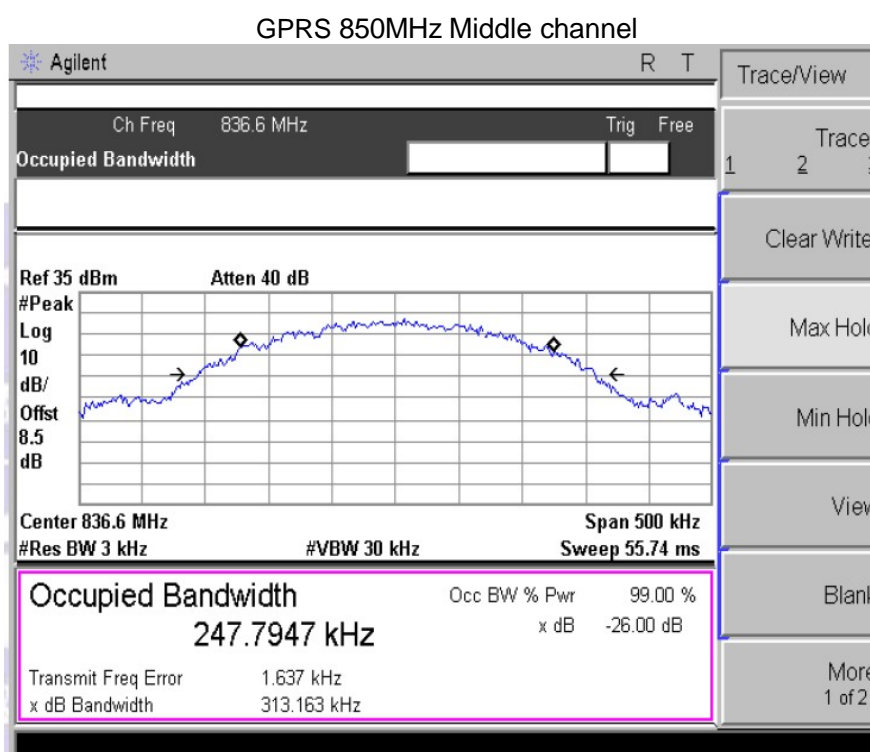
GPRS 850MHz Middle channel

Agilent

R T

Trace/View

Ch Freq 836.6 MHz

Trig Free

Occupied Bandwidth

Trace
1 2 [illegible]

Clear Write

Ref 35 dBm Atten 40 dB

#Peak
Log
10
dB/
Offst
8.5
dB

Max Hold

Min Hold

View

Center 836.6 MHz Span 500 kHz
#Res BW 3 kHz #VBW 30 kHz Sweep 55.74 ms

Blank

Occupied Bandwidth
247.7947 kHz

Occ BW % Pwr 99.00 %
x dB -26.00 dB

Transmit Freq Error 1.637 kHz
x dB Bandwidth 313.163 kHz

More
1 of 2